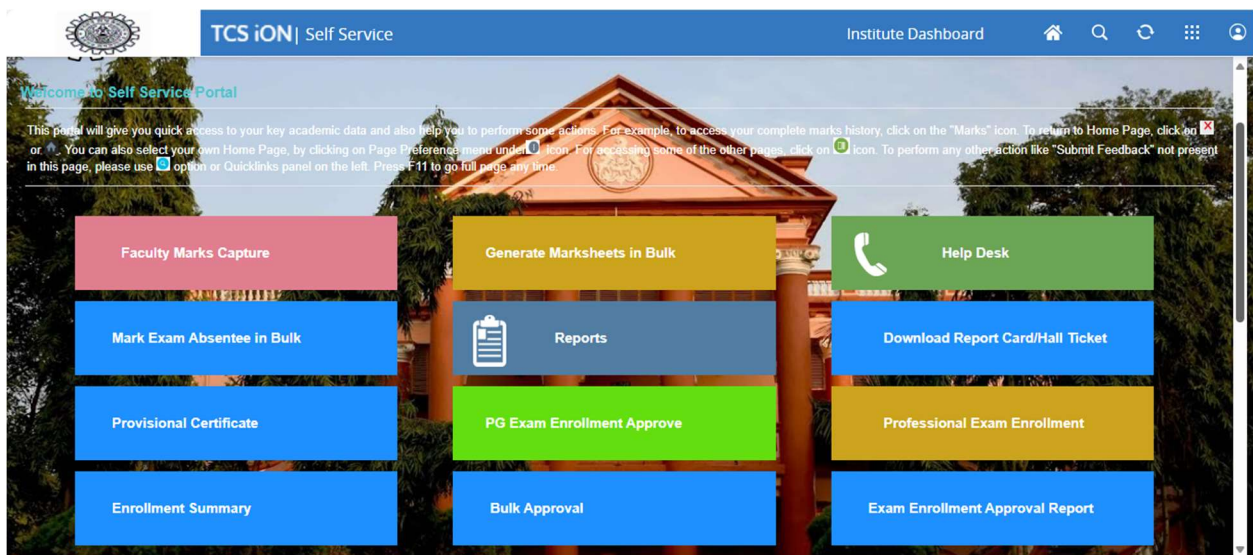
TCS iON | Self Service

Institute Dashboard

Welcome to Self Service Portal

This portal will give you quick access to your key academic data and also help you to perform some actions. For example, to access your complete marks history, click on the "Marks" icon. To return to Home Page, click on or . You can also select your own Home Page, by clicking on Page Preference menu under icon. For accessing some of the other pages, click on icon. To perform any other action like "Submit Feedback" not present in this page, please use option or Quicklinks panel on the left. Press F11 to go full page any time.

Faculty Marks Capture

Generate Marksheets in Bulk

Help Desk

Mark Exam Absentee in Bulk

Reports

Download Report Card/Hall Ticket

Provisional Certificate

PG Exam Enrollment Approve

Professional Exam Enrollment

Enrollment Summary

Bulk Approval

Exam Enrollment Approval Report